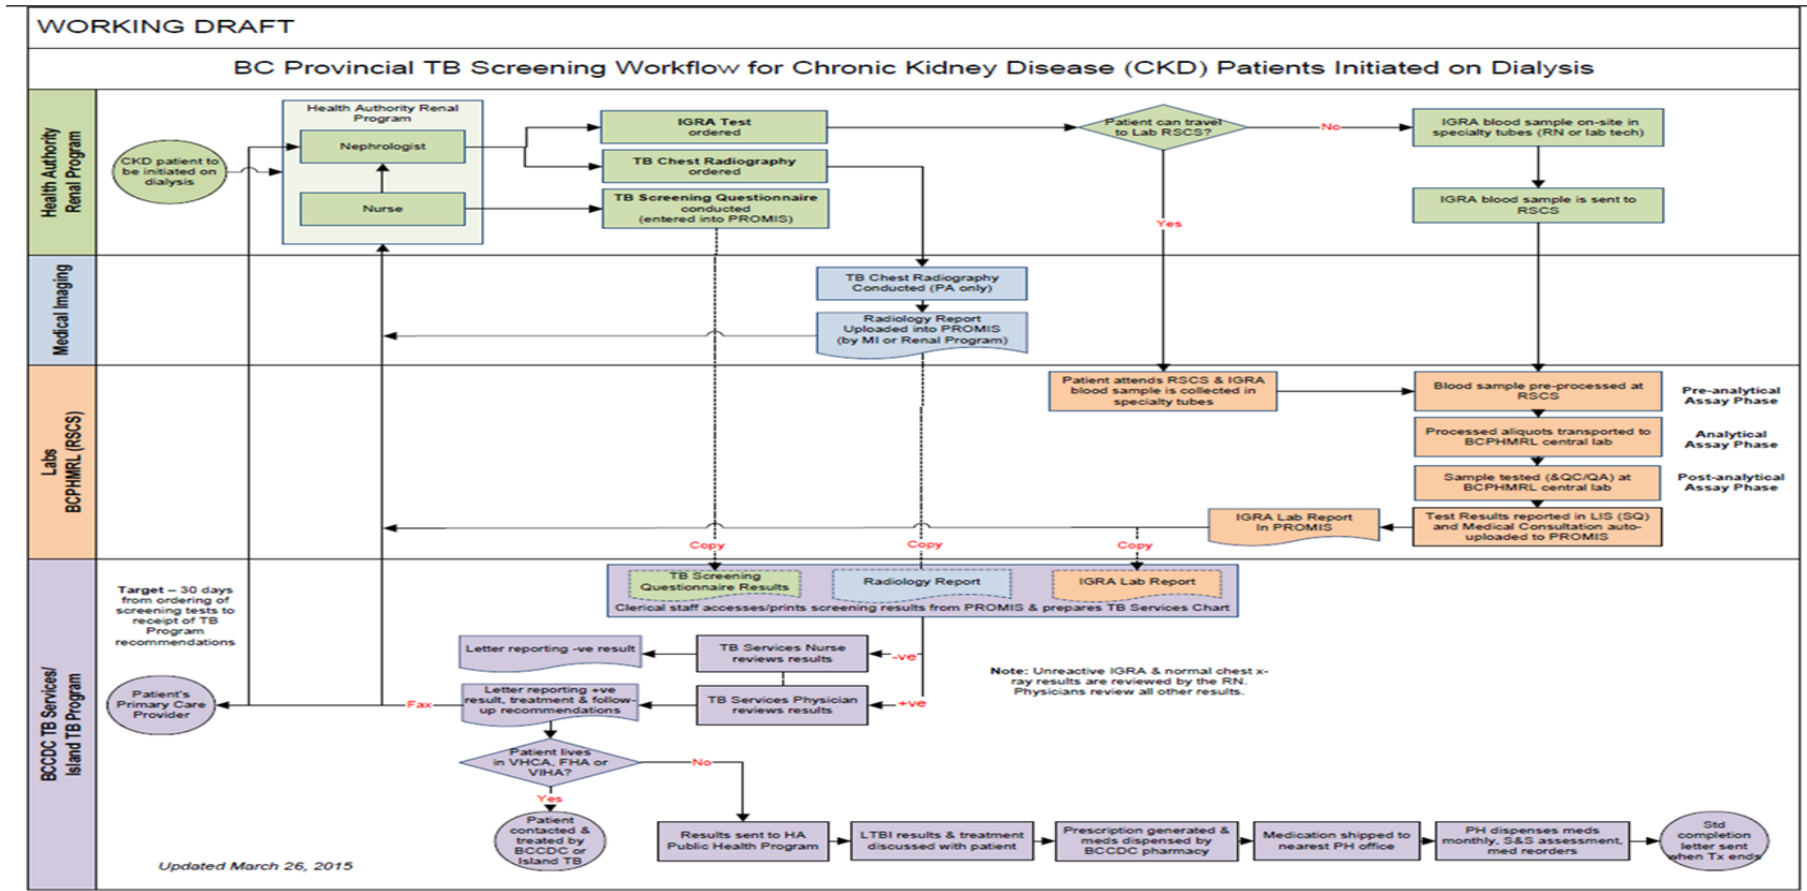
WORKING DRAFT

BC Provincial TB Screening Workflow for Chronic Kidney Disease (CKD) Patients Initiated on Dialysis

Health Authority Renal Program

CKD patient to be initiated on dialysis

Health Authority Renal Program

Nephrologist

Nurse

IGRA Test ordered

TB Chest Radiography ordered

TB Screening Questionnaire conducted (entered into PROMIS)

Patient can travel to Lab RSCS?

No

Yes

IGRA blood sample on-site in specialty tubes (RN or lab tech)

IGRA blood sample is sent to RSCS

Medical Imaging

TB Chest Radiography Conducted (PA only)

Radiology Report Uploaded into PROMIS (by MI or Renal Program)

Labs BCPHMRL (RSCS)

Patient attends RSCS & IGRA blood sample is collected in specialty tubes

Blood sample pre-processed at RSCS

Pre-analytical Assay Phase

Processed aliquots transported to BCPHMRL central lab

Analytical Assay Phase

Sample tested (&QC/QA) at BCPHMRL central lab

Post-analytical Assay Phase

IGRA Lab Report in PROMIS

Test Results reported in LIS (SQ) and Medical Consultation auto-uploaded to PROMIS

Copy

Copy

Copy

BCCDC TB Services/ Island TB Program

Target – 30 days from ordering of screening tests to receipt of TB Program recommendations

TB Screening Questionnaire Results

Radiology Report

IGRA Lab Report

Clerical staff accesses/prints screening results from PROMIS & prepares TB Services Chart

Letter reporting -ve result

TB Services Nurse reviews results

-ve

Note: Unreactive IGRA & normal chest x-ray results are reviewed by the RN. Physicians review all other results.

Patient's Primary Care Provider

Fax

Letter reporting +ve result, treatment & follow-up recommendations

TB Services Physician reviews results

+ve

Patient lives in VHCA, FHA or VIHA?

No

Yes

Patient contacted & treated by BCCDC or Island TB

Results sent to HA Public Health Program

LTBI results & treatment discussed with patient

Prescription generated & meds dispensed by BCCDC pharmacy

Medication shipped to nearest PH office

PH dispenses meds monthly, S&S assessment, med reorders

Std completion letter sent when Tx ends

Updated March 26, 2015